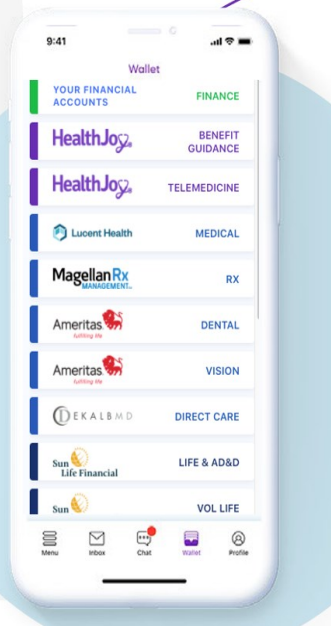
9:41

Wallet

YOUR FINANCIAL ACCOUNTS FINANCE

HealthJoy BENEFIT GUIDANCE

HealthJoy TELEMEDICINE

Lucent Health MEDICAL

MagellanRx MANAGEMENT RX

Ameritas fulfilling life DENTAL

Ameritas fulfilling life VISION

DEKALBMD DIRECT CARE

Sun Life Financial LIFE & AD&D

Sun VOL LIFE

Menu Inbox Chat Wallet Profile